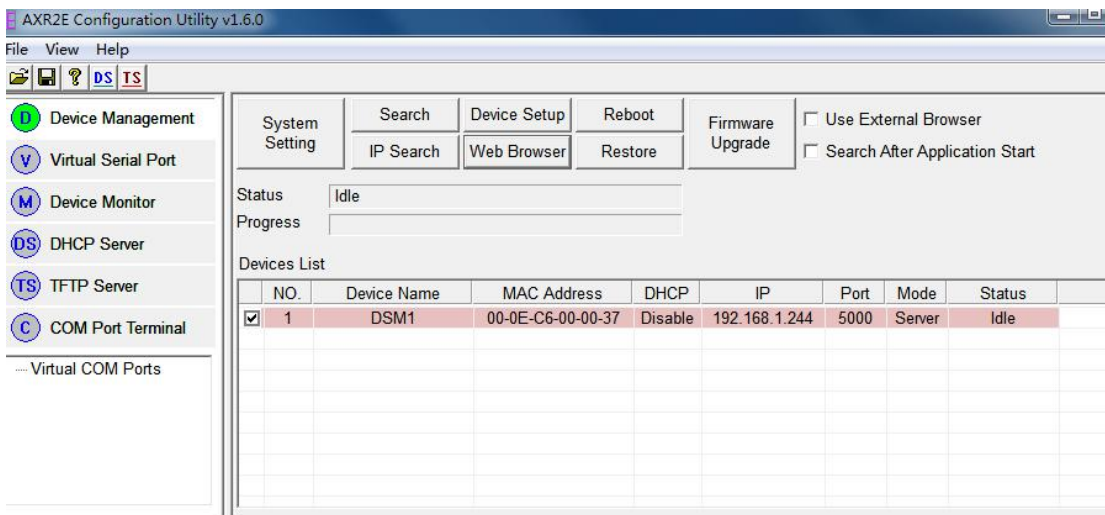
AXR2E Configuration Utility v1.6.0

File View Help

DS TS

D Device Management
V Virtual Serial Port
M Device Monitor
DS DHCP Server
TS TFTP Server
C COM Port Terminal

Virtual COM Ports

System Setting
Search
IP Search
Device Setup
Web Browser
Reboot
Restore
Firmware Upgrade
Use External Browser
Search After Application Start

Status Idle
Progress

Devices List

| | NO. | Device Name | MAC Address | DHCP | IP | Port | Mode | Status |
|---|---|---|---|---|---|---|---|---|
| ☑ | 1 | DSM1 | 00-0E-C6-00-00-37 | Disable | 192.168.1.244 | 5000 | Server | Idle |